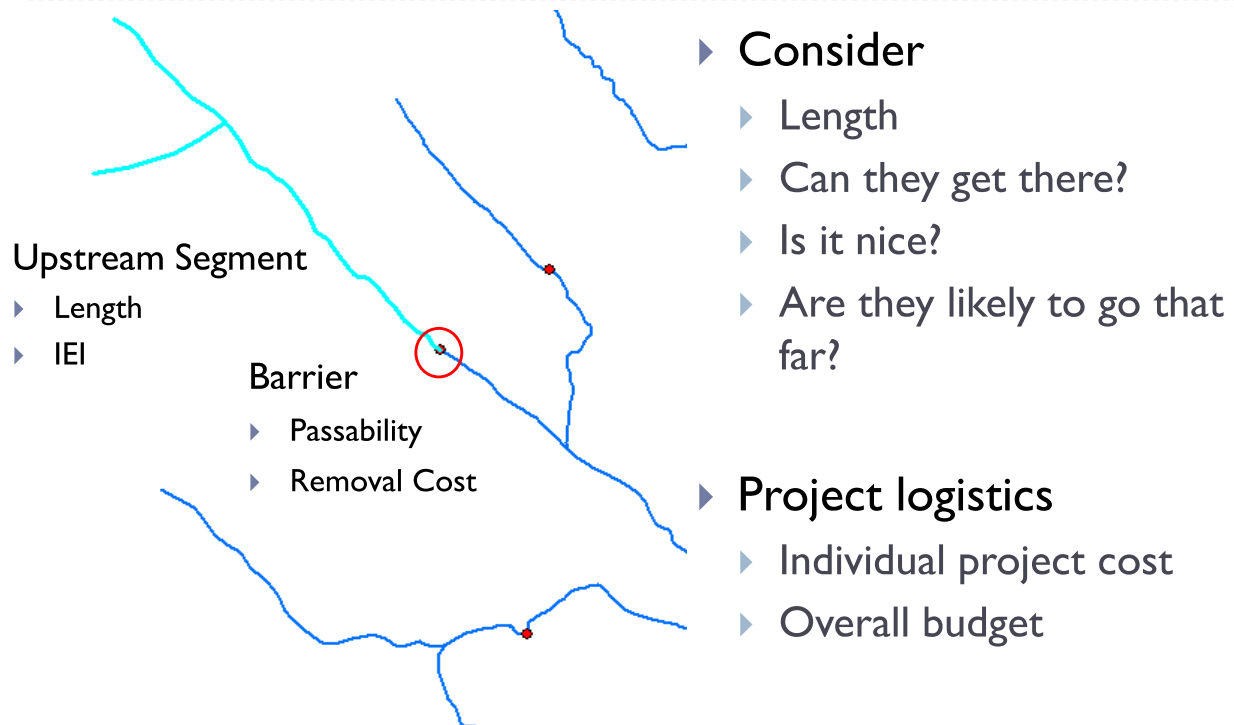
Upstream Segment
- Length
- IEI

Barrier
- Passability
- Removal Cost

- Consider
  - Length
  - Can they get there?
  - Is it nice?
  - Are they likely to go that far?

- Project logistics
  - Individual project cost
  - Overall budget